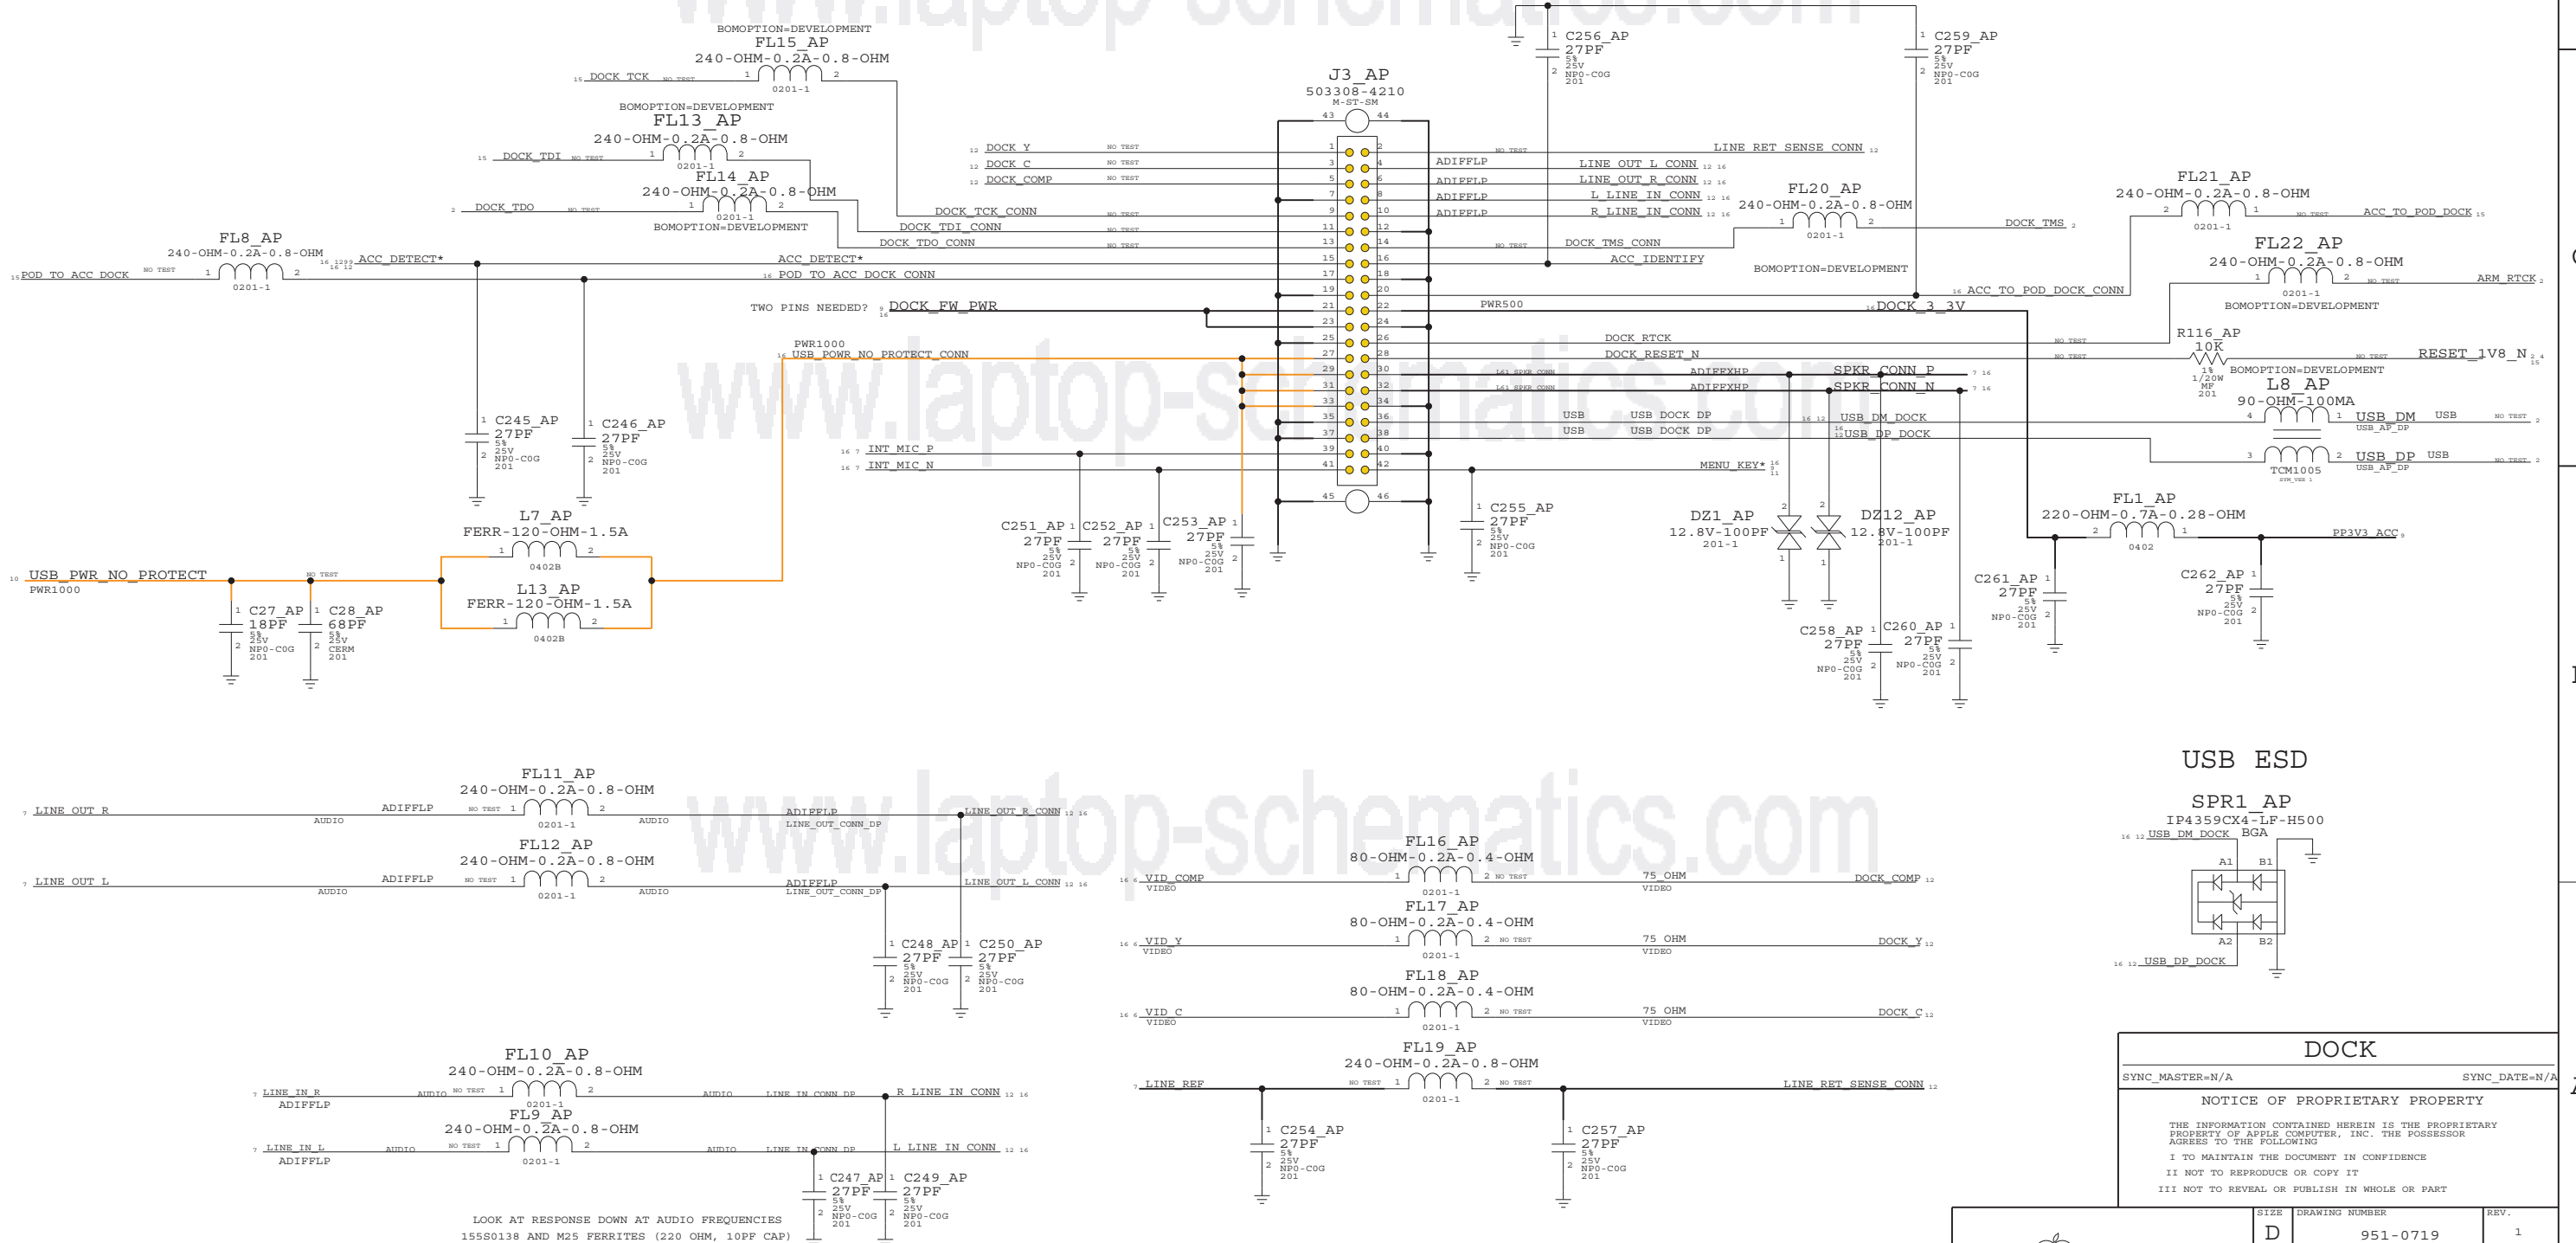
www.laptop-schematics.com

BOMOPTION=DEVELOPMENT
FL15_AP
240-OHM-0.2A-0.8-OHM
15 DOCK_TCK NO TEST 1 2
0201-1

BOMOPTION=DEVELOPMENT
FL13_AP
240-OHM-0.2A-0.8-OHM
15 DOCK_TDI NO TEST 1 2
0201-1
FL14_AP
240-OHM-0.2A-0.8-OHM
2 DOCK_TDO NO TEST 1 2
0201-1
BOMOPTION=DEVELOPMENT

FL8_AP
240-OHM-0.2A-0.8-OHM
15 POD_TO_ACC_DOCK NO TEST 1 2
0201-1
ACC_DETECT*

C256_AP
27PF
5%
25V
NP0-C0G
201

C259_AP
27PF
5%
25V
NP0-C0G
201

J3_AP
503308-4210
M-ST-SM

12 DOCK_Y NO TEST
12 DOCK_C NO TEST
12 DOCK_COMP NO TEST
DOCK_TCK_CONN NO TEST
DOCK_TDI_CONN NO TEST
DOCK_TDO_CONN NO TEST
ACC_DETECT*
16 POD_TO_ACC_DOCK_CONN
TWO PINS NEEDED? DOCK_FW_PWR
PWR1000
16 USB_PWR_NO_PROTECT_CONN

LINE_RET_SENSE_CONN 12
ADIFFLP LINE_OUT_L_CONN 12 16
ADIFFLP LINE_OUT_R_CONN 12 16
ADIFFLP L_LINE_IN_CONN 12 16
ADIFFLP R_LINE_IN_CONN 12 16
DOCK_TMS_CONN
ACC_IDENTIFY
PWR500
DOCK_RTCK
DOCK_RESET_N
SPKR_CONN_P
SPKR_CONN_N
USB USB_DOCK_DP
USB USB_DOCK_DP
MENU_KEY*

FL20_AP
240-OHM-0.2A-0.8-OHM
0201-1
DOCK_TMS
BOMOPTION=DEVELOPMENT
16 ACC_TO_POD_DOCK_CONN
16 DOCK_3_3V

FL21_AP
240-OHM-0.2A-0.8-OHM
0201-1
NO TEST ACC_TO_POD_DOCK 15

FL22_AP
240-OHM-0.2A-0.8-OHM
0201-1
NO TEST ARM_RTCK
BOMOPTION=DEVELOPMENT

R116_AP
10K
1%
1/20W
MF
201
BOMOPTION=DEVELOPMENT
NO TEST RESET_1V8_N

L8_AP
90-OHM-100MA
USB_DM USB NO TEST
USB_AP_DP
USB_DP USB NO TEST
USB_AP_DP
TCM1005

16 12 USB_DM_DOCK
USB_DP_DOCK

C245_AP
27PF
5%
25V
NP0-C0G
201

C246_AP
27PF
5%
25V
NP0-C0G
201

16 7 INT_MIC_P
16 7 INT_MIC_N

C251_AP 27PF 5% 25V NP0-C0G 201
C252_AP 27PF 5% 25V NP0-C0G 201
C253_AP 27PF 5% 25V NP0-C0G 201
C255_AP 27PF 5% 25V NP0-C0G 201

DZ1_AP
12.8V-100PF
201-1
DZ12_AP
12.8V-100PF
201-1

FL1_AP
220-OHM-0.7A-0.28-OHM
0402
PP3V3_ACC

C261_AP 27PF 5% 25V NP0-C0G 201
C262_AP 27PF 5% 25V NP0-C0G 201
C258_AP 27PF 5% 25V NP0-C0G 201
C260_AP 27PF 5% 25V NP0-C0G 201

L7_AP
FERR-120-OHM-1.5A
0402B
L13_AP
FERR-120-OHM-1.5A
0402B

10 USB_PWR_NO_PROTECT NO TEST
PWR1000
C27_AP 18PF 5% 25V NP0-C0G 201
C28_AP 68PF 5% 25V CERM 201

FL11_AP
240-OHM-0.2A-0.8-OHM
7 LINE_OUT_R AUDIO ADIFFLP NO TEST 0201-1 AUDIO ADIFFLP LINE_OUT_CONN_DP LINE_OUT_R_CONN 12 16

FL12_AP
240-OHM-0.2A-0.8-OHM
7 LINE_OUT_L AUDIO ADIFFLP NO TEST 0201-1 AUDIO ADIFFLP LINE_OUT_CONN_DP LINE_OUT_L_CONN 12 16

C248_AP 27PF 5% 25V NP0-C0G 201
C250_AP 27PF 5% 25V NP0-C0G 201

FL16_AP
80-OHM-0.2A-0.4-OHM
16 6 VID_COMP VIDEO 0201-1 NO TEST 75 OHM VIDEO DOCK_COMP 12
FL17_AP
80-OHM-0.2A-0.4-OHM
16 6 VID_Y VIDEO 0201-1 NO TEST 75 OHM VIDEO DOCK_Y 12
FL18_AP
80-OHM-0.2A-0.4-OHM
16 6 VID_C VIDEO 0201-1 NO TEST 75 OHM VIDEO DOCK_C 12
FL19_AP
240-OHM-0.2A-0.8-OHM
7 LINE_REF NO TEST 0201-1 NO TEST LINE_RET_SENSE_CONN 12

C254_AP 27PF 5% 25V NP0-C0G 201
C257_AP 27PF 5% 25V NP0-C0G 201

FL10_AP
240-OHM-0.2A-0.8-OHM
7 LINE_IN_R ADIFFLP AUDIO NO TEST 0201-1 AUDIO LINE_IN_CONN_DP R_LINE_IN_CONN 12 16
FL9_AP
240-OHM-0.2A-0.8-OHM
7 LINE_IN_L ADIFFLP AUDIO NO TEST 0201-1 AUDIO LINE_IN_CONN_DP L_LINE_IN_CONN 12 16

C247_AP 27PF 5% 25V NP0-C0G 201
C249_AP 27PF 5% 25V NP0-C0G 201

LOOK AT RESPONSE DOWN AT AUDIO FREQUENCIES
155S0138 AND M25 FERRITES (220 OHM, 10PF CAP)

USB ESD
SPR1_AP
IP4359CX4-LF-H500
16 12 USB_DM_DOCK BGA
A1 B1 A2 B2
16 12 USB_DP_DOCK

DOCK
SYNC_MASTER=N/A SYNC_DATE=N/A
NOTICE OF PROPRIETARY PROPERTY
THE INFORMATION CONTAINED HEREIN IS THE PROPRIETARY PROPERTY OF APPLE COMPUTER, INC. THE POSSESSOR AGREES TO THE FOLLOWING
I TO MAINTAIN THE DOCUMENT IN CONFIDENCE
II NOT TO REPRODUCE OR COPY IT
III NOT TO REVEAL OR PUBLISH IN WHOLE OR PART
SIZE D DRAWING NUMBER 951-0719 REV. 1